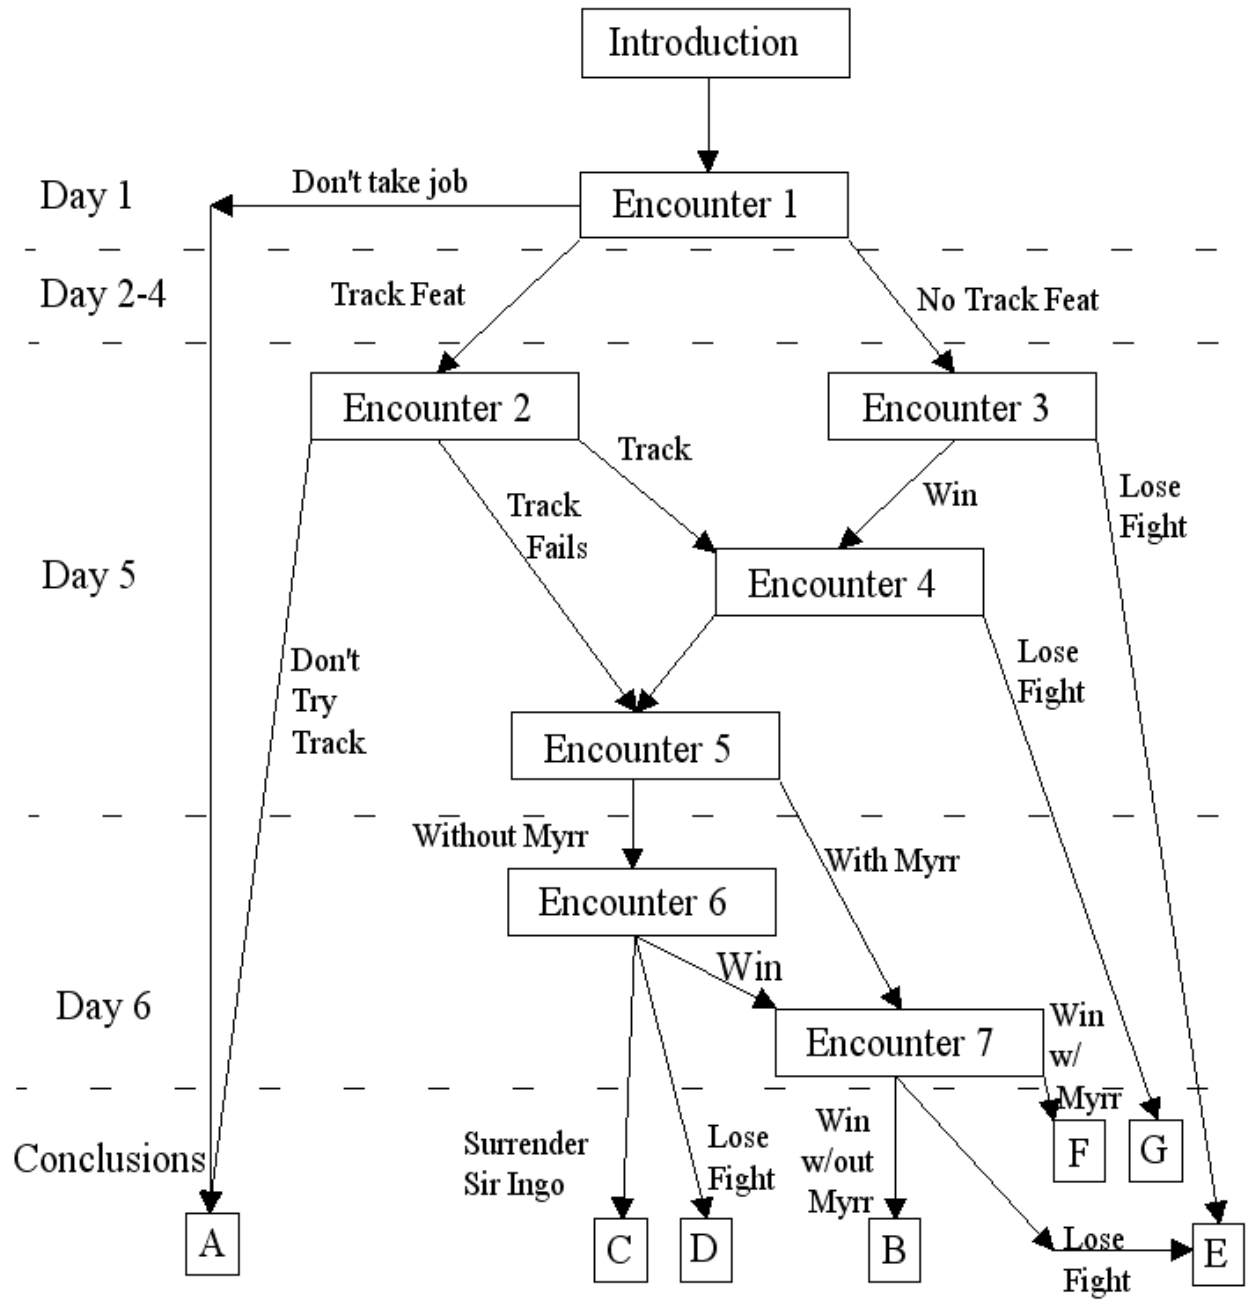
Introduction

Day 1

Don't take job

Encounter 1

Day 2-4

Track Feat

No Track Feat

Encounter 2

Encounter 3

Track

Track Fails

Win

Lose Fight

Day 5

Encounter 4

Don't Try Track

Lose Fight

Encounter 5

Without Myrr

With Myrr

Encounter 6

Win

Day 6

Encounter 7

Win w/ Myrr

Conclusions

Surrender Sir Ingo

Lose Fight

Win w/out Myrr

F

G

A

C

D

B

Lose Fight

E